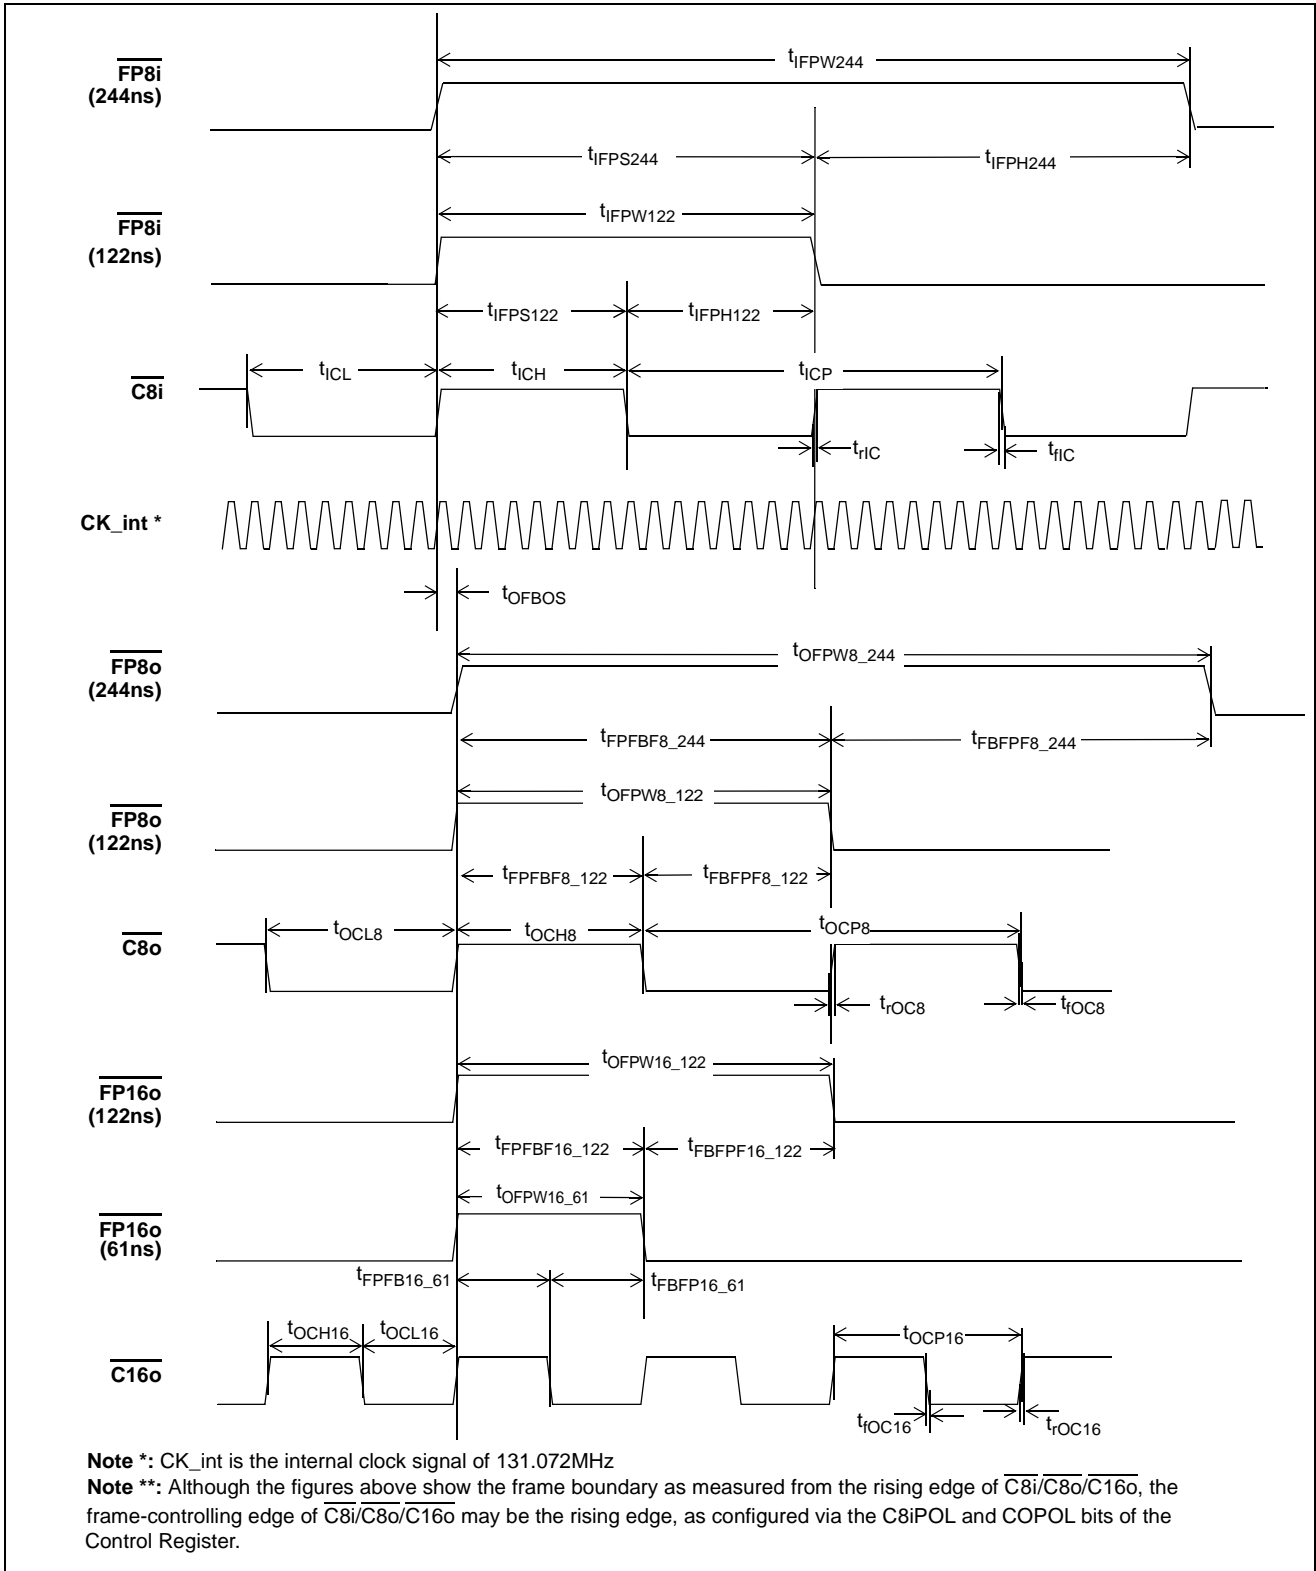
$\overline{FP8i}$
(244ns)

$t_{IFPW244}$

$t_{IFPS244}$ $t_{IFPH244}$

$\overline{FP8i}$
(122ns)

$t_{IFPW122}$

$t_{IFPS122}$ $t_{IFPH122}$

$\overline{C8i}$

$t_{ICL}$ $t_{ICH}$ $t_{ICP}$

$t_{rIC}$ $t_{fIC}$

CK_int *

$t_{OFBOS}$

$\overline{FP8o}$
(244ns)

$t_{OFPW8\_244}$

$t_{FPFBF8\_244}$ $t_{FBFPF8\_244}$

$\overline{FP8o}$
(122ns)

$t_{OFPW8\_122}$

$t_{FPFBF8\_122}$ $t_{FBFPF8\_122}$

$\overline{C8o}$

$t_{OCL8}$ $t_{OCH8}$ $t_{OCP8}$

$t_{rOC8}$ $t_{fOC8}$

$\overline{FP16o}$
(122ns)

$t_{OFPW16\_122}$

$t_{FPFBF16\_122}$ $t_{FBFPF16\_122}$

$\overline{FP16o}$
(61ns)

$t_{OFPW16\_61}$

$t_{FPFB16\_61}$ $t_{FBFP16\_61}$

$\overline{C16o}$

$t_{OCH16}$ $t_{OCL16}$ $t_{OCP16}$

$t_{fOC16}$ $t_{rOC16}$

Note *: CK_int is the internal clock signal of 131.072MHz
Note **: Although the figures above show the frame boundary as measured from the rising edge of $\overline{C8i}/\overline{C8o}/\overline{C16o}$, the frame-controlling edge of $\overline{C8i}/\overline{C8o}/\overline{C16o}$ may be the rising edge, as configured via the C8iPOL and COPOL bits of the Control Register.